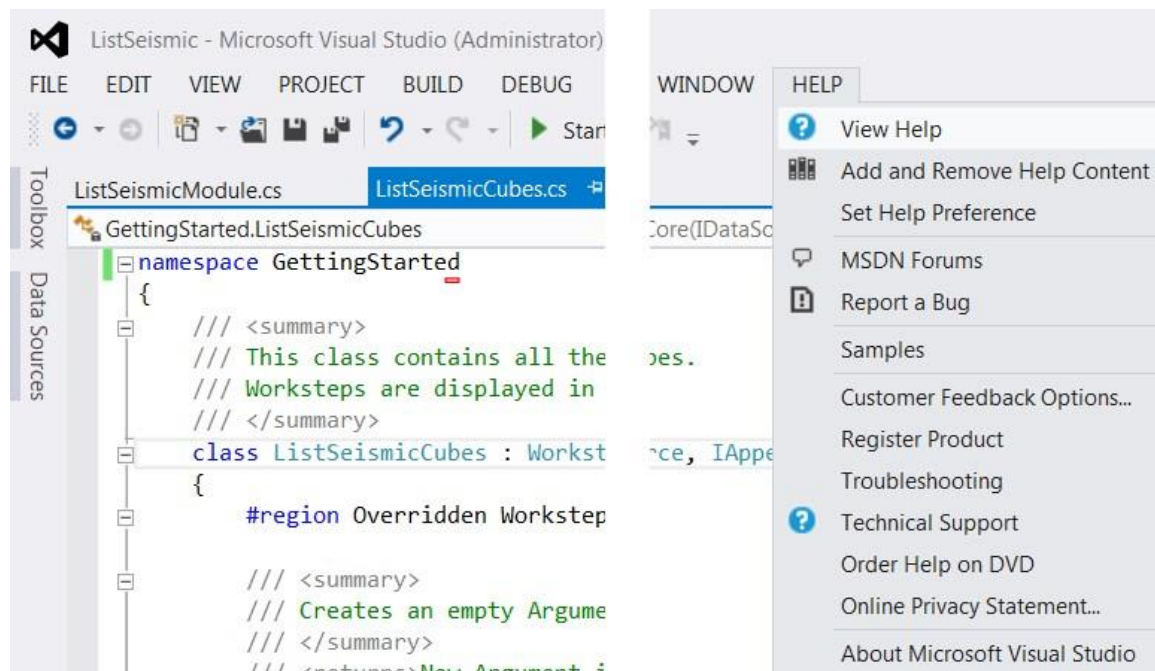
ListSeismic - Microsoft Visual Studio (Administrator)

FILE EDIT VIEW PROJECT BUILD DEBUG WINDOW HELP

Start

Toolbox Data Sources

ListSeismicModule.cs ListSeismicCubes.cs

GettingStarted.ListSeismicCubes

Core(IDataSc

namespace GettingStarted
{
/// <summary>
/// This class contains all the pes.
/// Worksteps are displayed in
/// </summary>
class ListSeismicCubes : Workst ce, IAppe
{
#region Overridden Workstep

/// <summary>
/// Creates an empty Argume
/// </summary>
/// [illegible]

View Help
Add and Remove Help Content
Set Help Preference
MSDN Forums
Report a Bug
Samples
Customer Feedback Options...
Register Product
Troubleshooting
Technical Support
Order Help on DVD
Online Privacy Statement...
About Microsoft Visual Studio